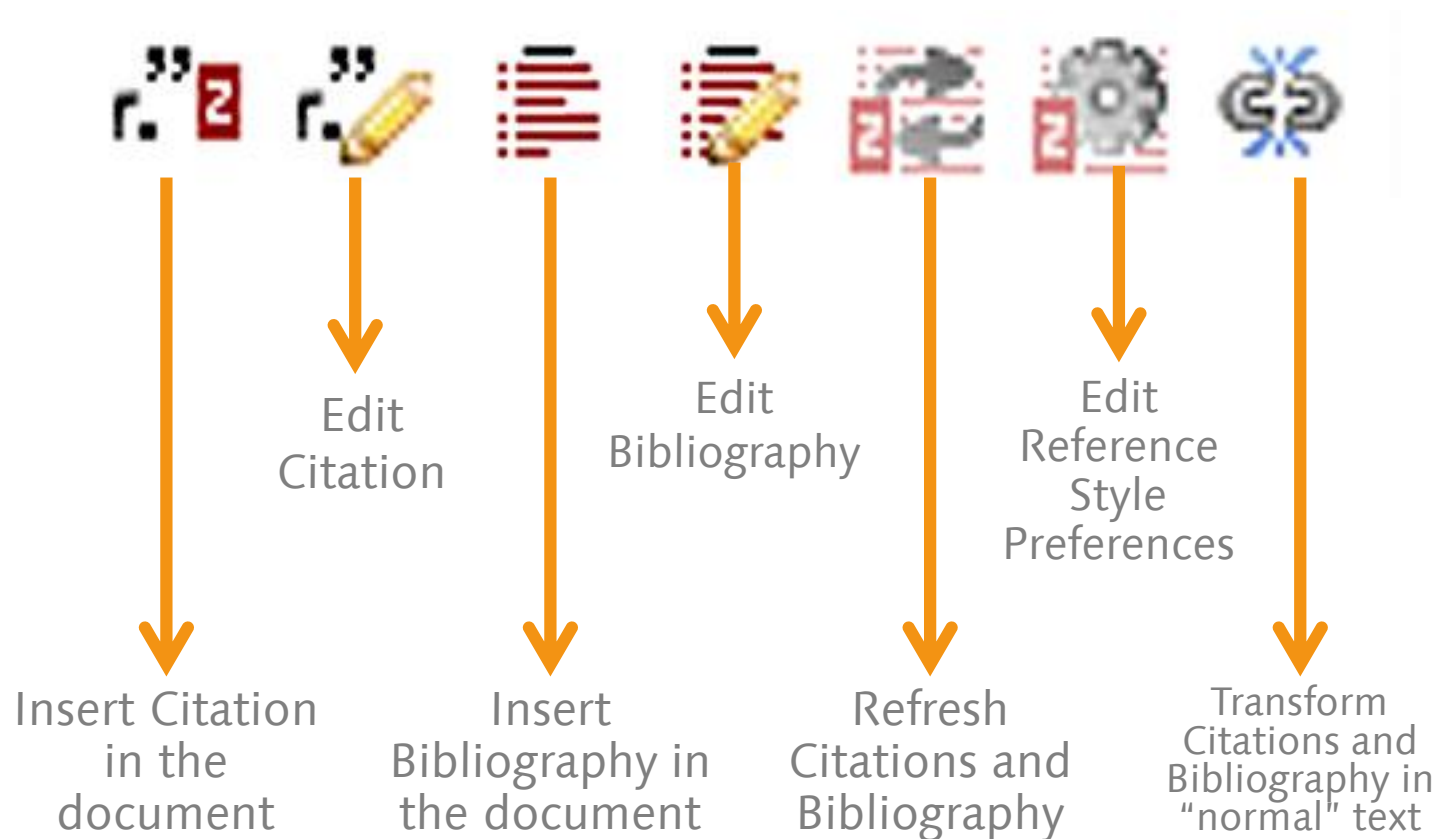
Edit Citation

Edit Bibliography

Edit Reference Style Preferences

Insert Citation in the document

Insert Bibliography in the document

Refresh Citations and Bibliography

Transform Citations and Bibliography in “normal” text